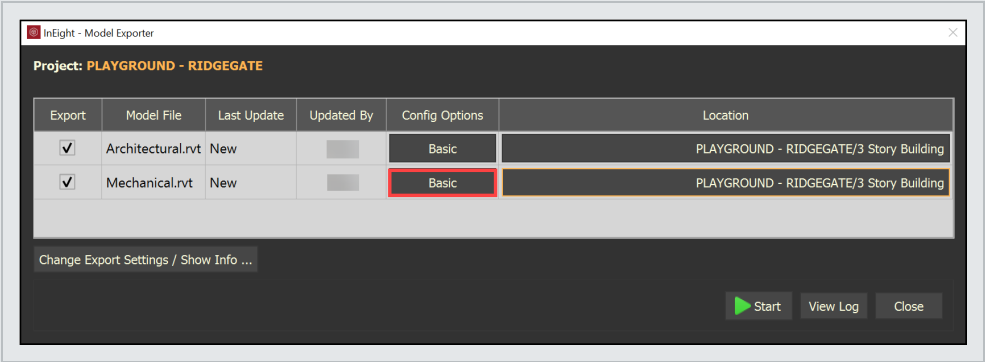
InEight - Model Exporter

Project: PLAYGROUND - RIDGEGATE

| Export | Model File | Last Update | Updated By | Config Options | Location |
|---|---|---|---|---|---|
| ✓ | Architectural.rvt | New | | Basic | PLAYGROUND - RIDGEGATE/3 Story Building |
| ✓ | Mechanical.rvt | New | | Basic | PLAYGROUND - RIDGEGATE/3 Story Building |

Change Export Settings / Show Info ...

Start
View Log
Close